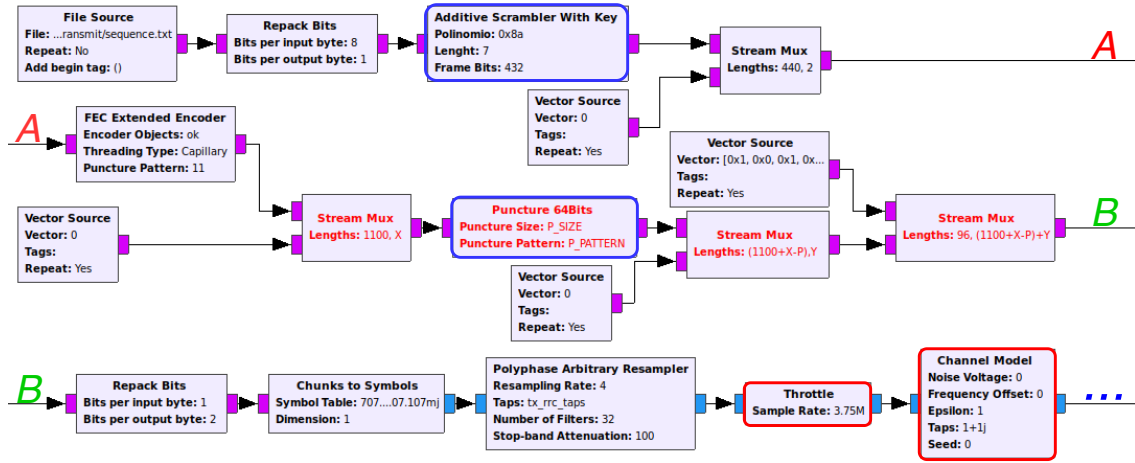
File Source
File: ...ransmit/sequence.txt
Repeat: No
Add begin tag: ()

Repack Bits
Bits per input byte: 8
Bits per output byte: 1

Additive Scrambler With Key
Polinomio: 0x8a
Lenght: 7
Frame Bits: 432

Stream Mux
Lengths: 440, 2

A

Vector Source
Vector: 0
Tags:
Repeat: Yes

A

FEC Extended Encoder
Encoder Objects: ok
Threading Type: Capillary
Puncture Pattern: 11

Vector Source
Vector: [0x1, 0x0, 0x1, 0x...
Tags:
Repeat: Yes

Vector Source
Vector: 0
Tags:
Repeat: Yes

Stream Mux
Lengths: 1100, X

Puncture 64Bits
Puncture Size: P_SIZE
Puncture Pattern: P_PATTERN

Stream Mux
Lengths: (1100+X-P),Y

Stream Mux
Lengths: 96, (1100+X-P)+Y

B

Vector Source
Vector: 0
Tags:
Repeat: Yes

B

Repack Bits
Bits per input byte: 1
Bits per output byte: 2

Chunks to Symbols
Symbol Table: 707....07.107mj
Dimension: 1

Polyphase Arbitrary Resampler
Resampling Rate: 4
Taps: tx_rrc_taps
Number of Filters: 32
Stop-band Attenuation: 100

Throttle
Sample Rate: 3.75M

Channel Model
Noise Voltage: 0
Frequency Offset: 0
Epsilon: 1
Taps: 1+1j
Seed: 0

...